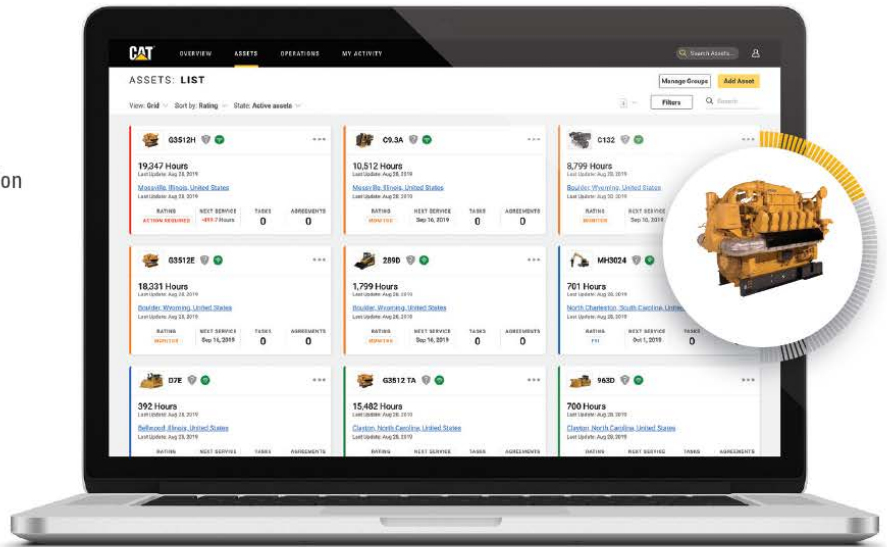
on

CAT OVERVIEW ASSETS OPERATIONS MY ACTIVITY Search Assets...

ASSETS: LIST

Manage Groups Add Asset

View: Grid Sort by: Rating State: Active assets

Filters Search

G3512H
19,347 Hours
Last Update: Aug 28, 2019
Mossville Illinois, United States
Last Update: Aug 28, 2019
RATING ACTION REQUIRED
NEXT SERVICE -899.7 Hours
TASKS 0
AGREEMENTS 0

C9.3A
10,512 Hours
Last Update: Aug 28, 2019
Mossville Illinois, United States
Last Update: Aug 28, 2019
RATING MONITOR
NEXT SERVICE Sep 16, 2019
TASKS 0
AGREEMENTS 0

C132
8,799 Hours
Last Update: Aug 28, 2019
Boulder, Wyoming, United States
Last Update: Aug 28, 2019
RATING MONITOR
NEXT SERVICE Sep 10, 2019

G3512E
18,331 Hours
Last Update: Aug 28, 2019
Boulder, Wyoming, United States
Last Update: Aug 28, 2019
RATING MONITOR
NEXT SERVICE Sep 16, 2019
TASKS 0
AGREEMENTS 0

289D
1,799 Hours
Last Update: Aug 28, 2019
Boulder, Wyoming, United States
Last Update: Aug 28, 2019
RATING MONITOR
NEXT SERVICE Sep 16, 2019
TASKS 0
AGREEMENTS 0

MH3024
761 Hours
Last Update: Aug 28, 2019
North Charleston, South Carolina, United States
Last Update: Aug 28, 2019
RATING FYI
NEXT SERVICE Oct 1, 2019
TASKS

D7E
392 Hours
Last Update: Aug 28, 2019
Bellwood, Illinois, United States
Last Update: Aug 28, 2019
RATING NEXT SERVICE TASKS AGREEMENTS

G3512 TA
15,482 Hours
Last Update: Aug 28, 2019
Clayton, North Carolina, United States
Last Update: Aug 28, 2019
RATING NEXT SERVICE TASKS AGREEMENTS

963D
700 Hours
Last Update: Aug 28, 2019
Clayton, North Carolina, United States
Last Update: Aug 28, 2019
RATING NEXT SERVICE TASKS AGREEMENTS